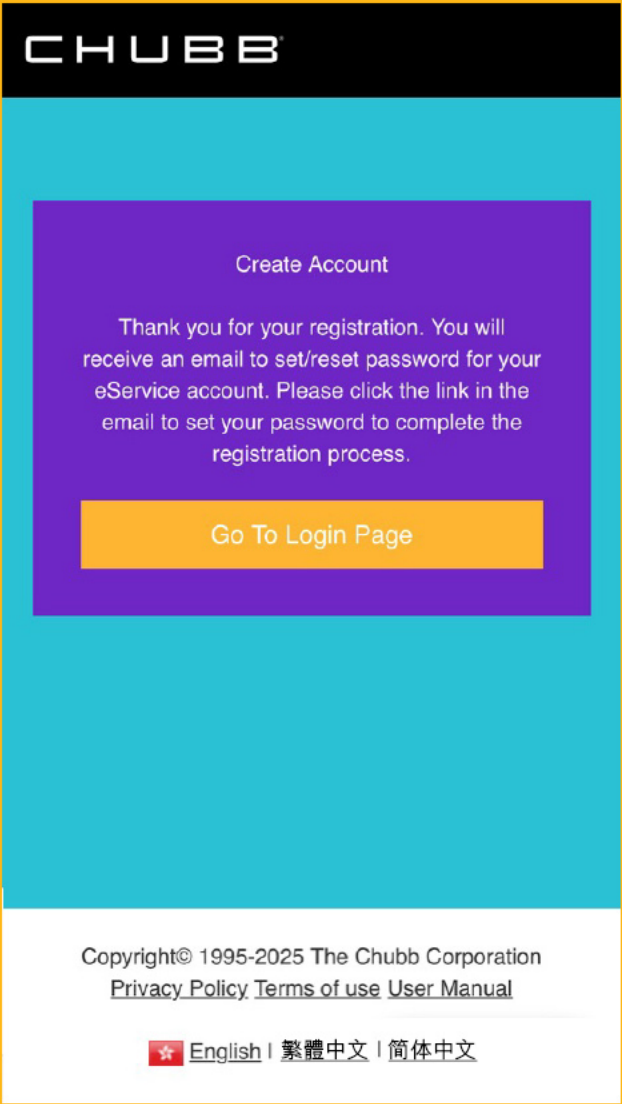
CHUBB

Create Account

Thank you for your registration. You will receive an email to set/reset password for your eService account. Please click the link in the email to set your password to complete the registration process.

Go To Login Page

Copyright© 1995-2025 The Chubb Corporation
Privacy Policy Terms of use User Manual

English | 繁體中文 | 简体中文